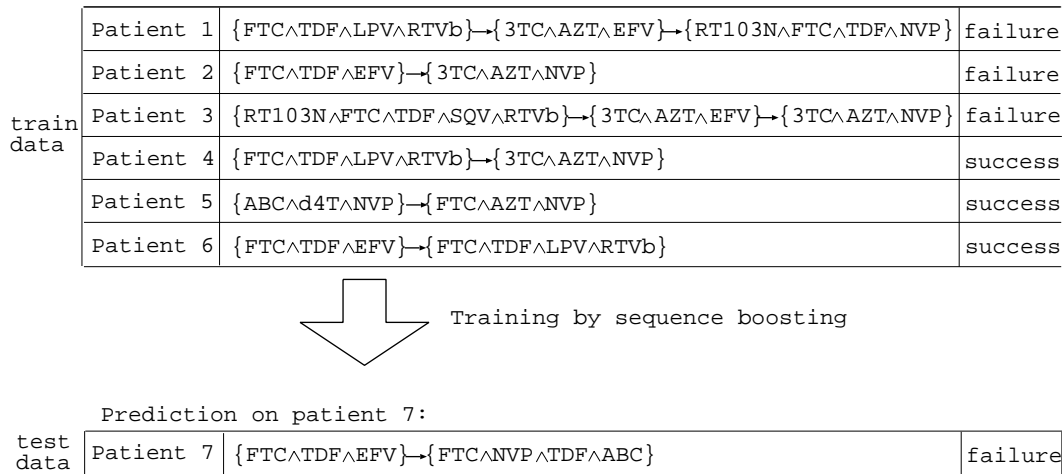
train data

| | | |
|---|---|---|
| Patient 1 | $\{FTC \wedge TDF \wedge LPV \wedge RTVb\} \rightarrow \{3TC \wedge AZT \wedge EFV\} \rightarrow \{RT103N \wedge FTC \wedge TDF \wedge NVP\}$ | failure |
| Patient 2 | $\{FTC \wedge TDF \wedge EFV\} \rightarrow \{3TC \wedge AZT \wedge NVP\}$ | failure |
| Patient 3 | $\{RT103N \wedge FTC \wedge TDF \wedge SQV \wedge RTVb\} \rightarrow \{3TC \wedge AZT \wedge EFV\} \rightarrow \{3TC \wedge AZT \wedge NVP\}$ | failure |
| Patient 4 | $\{FTC \wedge TDF \wedge LPV \wedge RTVb\} \rightarrow \{3TC \wedge AZT \wedge NVP\}$ | success |
| Patient 5 | $\{ABC \wedge d4T \wedge NVP\} \rightarrow \{FTC \wedge AZT \wedge NVP\}$ | success |
| Patient 6 | $\{FTC \wedge TDF \wedge EFV\} \rightarrow \{FTC \wedge TDF \wedge LPV \wedge RTVb\}$ | success |

Training by sequence boosting

Prediction on patient 7:

test data

| | | |
|---|---|---|
| Patient 7 | $\{FTC \wedge TDF \wedge EFV\} \rightarrow \{FTC \wedge NVP \wedge TDF \wedge ABC\}$ | failure |